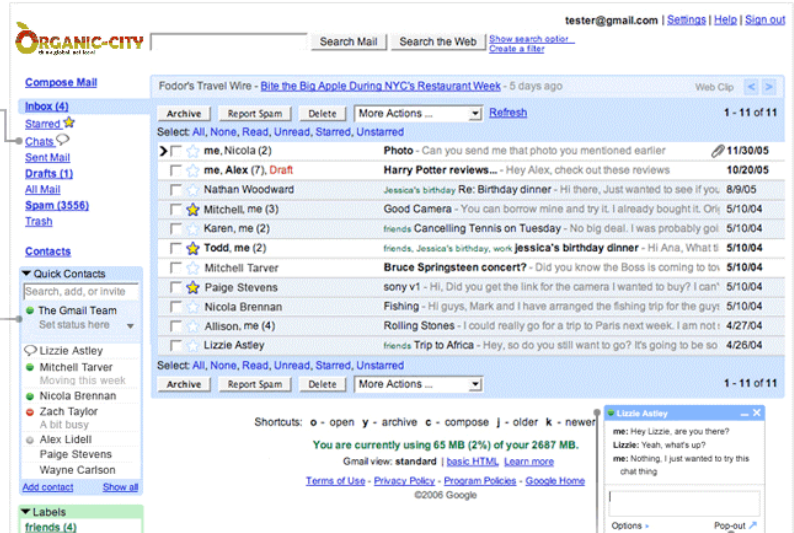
ORGANIC-CITY
the global natural

Search Mail   Search the Web   Show search options
Create a filter

tester@gmail.com | Settings | Help | Sign out

Compose Mail

Inbox (4)
Starred
Chats
Sent Mail
Drafts (1)
All Mail
Spam (3556)
Trash

Contacts

Quick Contacts
Search, add, or invite
The Gmail Team
Set status here
Lizzie Astley
Mitchell Tarver
Moving this week
Nicola Brennan
Zach Taylor
A bit busy
Alex Lidell
Paige Stevens
Wayne Carlson
Add contact   Show all

Labels
friends (4)

Fodor's Travel Wire - Bite the Big Apple During NYC's Restaurant Week - 5 days ago   Web Clip

Archive   Report Spam   Delete   More Actions ...   Refresh   1 - 11 of 11
Select: All, None, Read, Unread, Starred, Unstarred

| | | |
|---|---|---|
| me, Nicola (2) | Photo - Can you send me that photo you mentioned earlier | 11/30/05 |
| me, Alex (7), Draft | Harry Potter reviews... - Hey Alex, check out these reviews | 10/20/05 |
| Nathan Woodward | Jessica's birthday Re: Birthday dinner - Hi there, Just wanted to see if you | 8/9/05 |
| Mitchell, me (3) | Good Camera - You can borrow mine and try it. I already bought it. Ori | 5/10/04 |
| Karen, me (2) | friends Cancelling Tennis on Tuesday - No big deal. I was probably goi | 5/10/04 |
| Todd, me (2) | friends, Jessica's birthday, work jessica's birthday dinner - Hi Ana, What ti | 5/10/04 |
| Mitchell Tarver | Bruce Springsteen concert? - Did you know the Boss is coming to tov | 5/10/04 |
| Paige Stevens | sony v1 - Hi, Did you get the link for the camera I wanted to buy? I can't | 5/10/04 |
| Nicola Brennan | Fishing - Hi guys, Mark and I have arranged the fishing trip for the weeke | 5/10/04 |
| Allison, me (4) | Rolling Stones - I could really go for a trip to Paris next week. I am not | 4/27/04 |
| Lizzie Astley | friends Trip to Africa - Hey, so do you still want to go? It's going to be so | 4/26/04 |

Select: All, None, Read, Unread, Starred, Unstarred
Archive   Report Spam   Delete   More Actions ...   1 - 11 of 11

Shortcuts: o - open  y - archive  c - compose  j - older  k - newer
You are currently using 65 MB (2%) of your 2687 MB.
Gmail view: standard | basic HTML  Learn more
Terms of Use - Privacy Policy - Program Policies - Google Home
©2006 Google

Lizzie Astley
me: Hey Lizzie, are you there?
Lizzie: Yeah, what's up?
me: Nothing, I just wanted to try this chat thing
Options   Pop-out